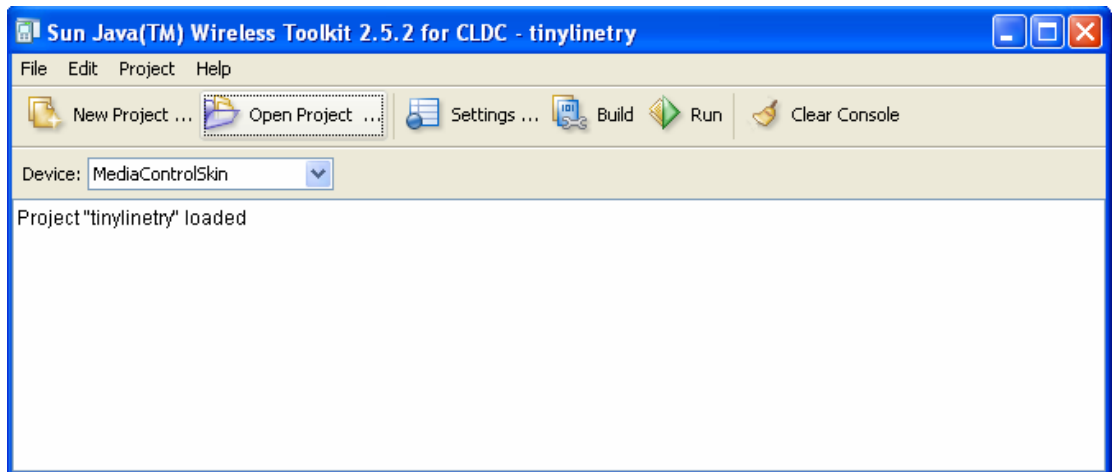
Sun Java(TM) Wireless Toolkit 2.5.2 for CLDC - tinylinetry

File Edit Project Help

New Project ... Open Project ... Settings ... Build Run Clear Console

Device: MediaControlSkin

Project "tinylinetry" loaded